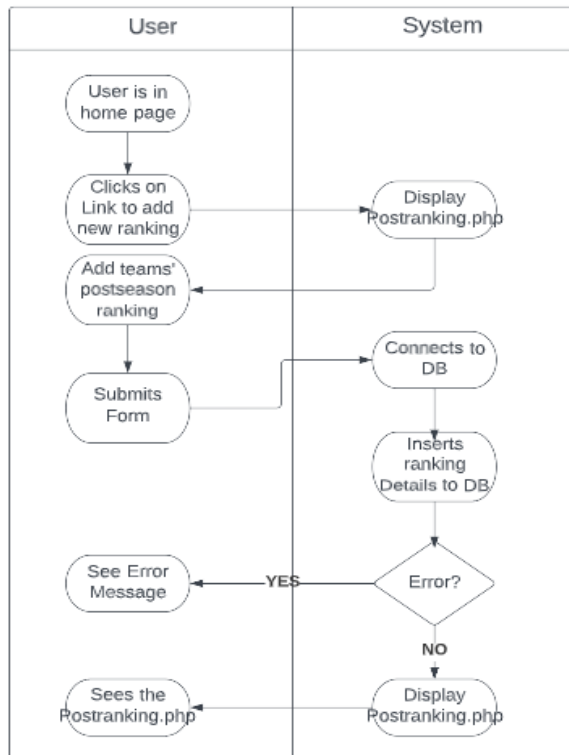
User

System

User is in home page

Clicks on Link to add new ranking

Display Postranking.php

Add teams' postseason ranking

Submits Form

Connects to DB

Inserts ranking Details to DB

See Error Message

YES

Error?

NO

Sees the Postranking.php

Display Postranking.php